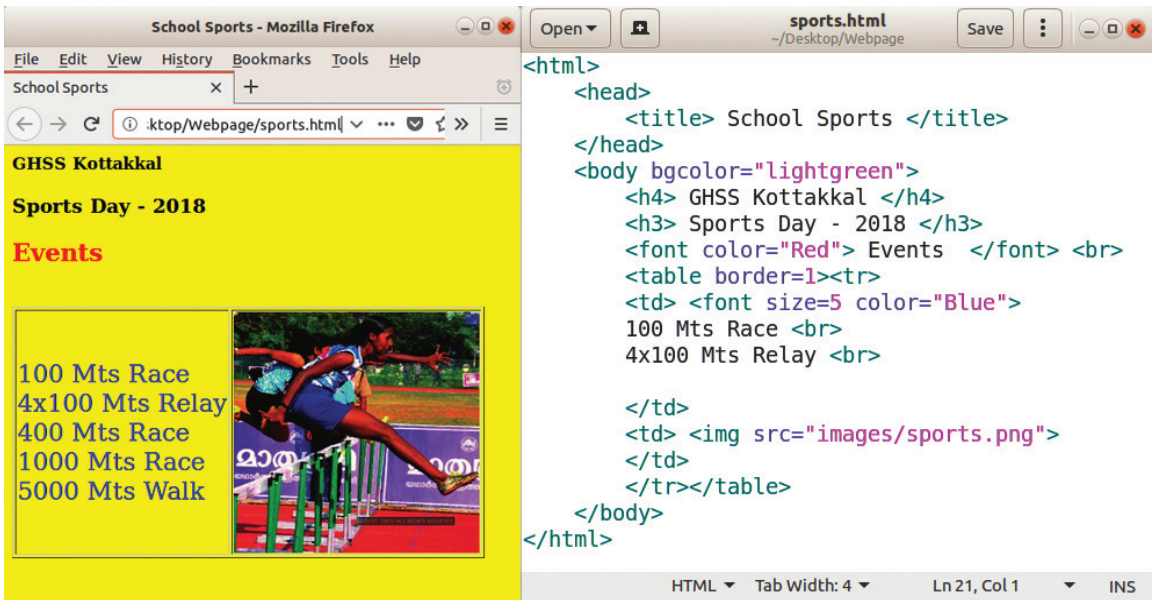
School Sports - Mozilla Firefox

File Edit View History Bookmarks Tools Help

School Sports ×  +

ktop/Webpage/sports.html

GHSS Kottakkal

Sports Day - 2018

Events

| 100 Mts Race<br>4x100 Mts Relay<br>400 Mts Race<br>1000 Mts Race<br>5000 Mts Walk | |
|---|---|

Open ▾

sports.html
~/Desktop/Webpage

Save

<html>
<head>
<title> School Sports </title>
</head>
<body bgcolor="lightgreen">
<h4> GHSS Kottakkal </h4>
<h3> Sports Day - 2018 </h3>
<font color="Red"> Events </font> <br>
<table border=1><tr>
<td> <font size=5 color="Blue">
100 Mts Race <br>
4x100 Mts Relay <br>

</td>
<td> <img src="images/sports.png">
</td>
</tr></table>
</body>
</html>

HTML ▾ Tab Width: 4 ▾ Ln 21, Col 1 ▾ INS